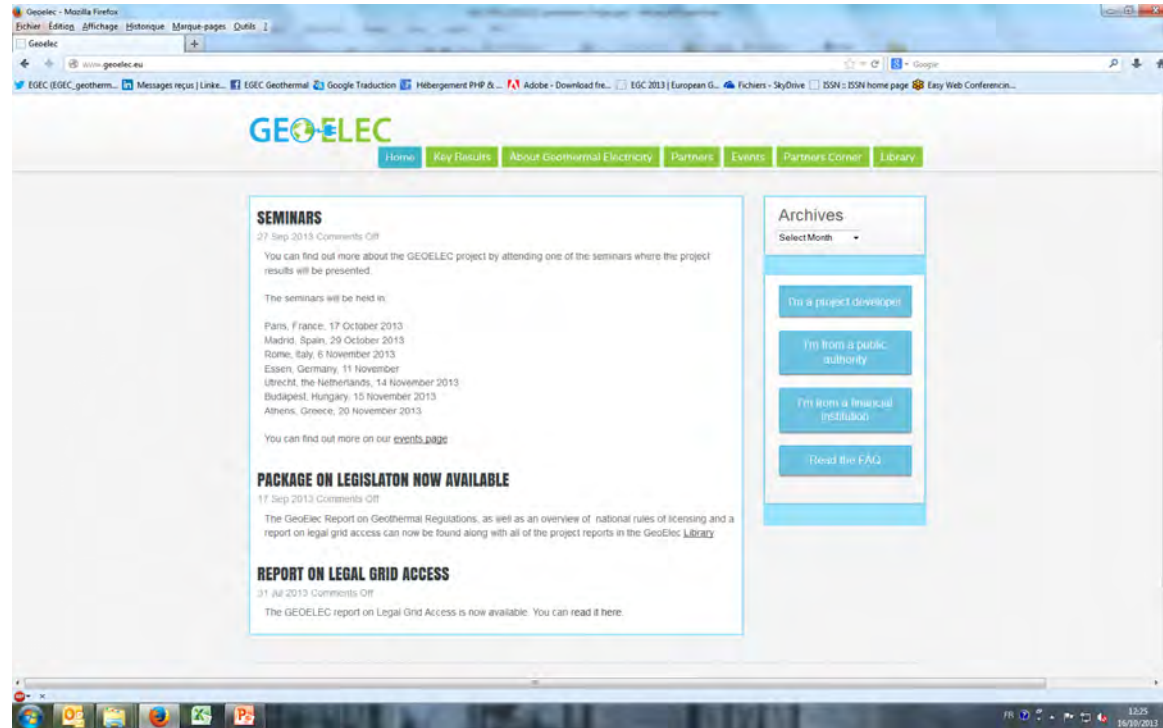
Geoelec - Mozilla Firefox
Fichier Édition Affichage Historique Marque-pages Outils ?
Geoelec
www.geoelec.eu
Google
EGEC (EGEC_geotherm... Messages reçus | Linke... EGEC Geothermal Google Traduction Hébergement PHP & ... Adobe - Download fre... EGC 2013 | European G... Fichiers - SkyDrive ISSN :: ISSN home page Easy Web Conferencin...

GEOELEC
Home Key Results About Geothermal Electricity Partners Events Partners Corner Library

SEMINARS
27 Sep 2013 Comments Off
You can find out more about the GEOELEC project by attending one of the seminars where the project results will be presented.

The seminars will be held in:

Paris, France, 17 October 2013
Madrid, Spain, 29 October 2013
Rome, Italy, 6 November 2013
Essen, Germany, 11 November
Utrecht, the Netherlands, 14 November 2013
Budapest, Hungary, 15 November 2013
Athens, Greece, 20 November 2013

You can find out more on our events page

PACKAGE ON LEGISLATON NOW AVAILABLE
17 Sep 2013 Comments Off
The GeoElec Report on Geothermal Regulations, as well as an overview of national rules of licensing and a report on legal grid access can now be found along with all of the project reports in the GeoElec Library

REPORT ON LEGAL GRID ACCESS
31 Jul 2013 Comments Off
The GEOELEC report on Legal Grid Access is now available. You can read it here.

Archives
Select Month

I'm a project developer
I'm from a public authority
I'm from a financial institution
Read the FAQ

FR 12:25 16/10/2013